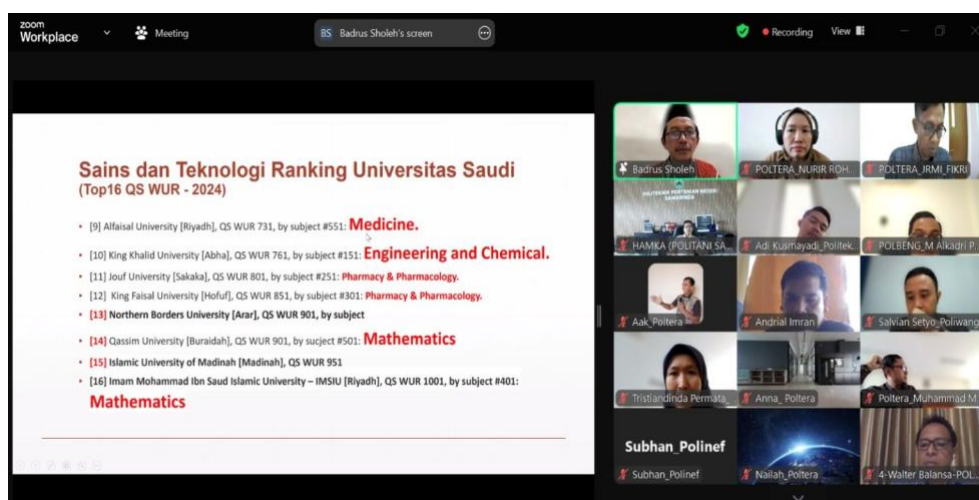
zoom Workplace
Meeting
BS Badrus Sholeh's screen
Recording
View

Sains dan Teknologi Ranking Universitas Saudi
(Top16 QS WUR - 2024)

[9] Alfaisal University [Riyadh], QS WUR 731, by subject #551: Medicine.
[10] King Khalid University [Abha], QS WUR 761, by subject #151: Engineering and Chemical.
[11] Jouf University [Sakaka], QS WUR 801, by subject #251: Pharmacy & Pharmacology.
[12] King Faisal University [Hofuf], QS WUR 851, by subject #301: Pharmacy & Pharmacology.
[13] Northern Borders University [Arar], QS WUR 901, by subject
[14] Qassim University [Buraidah], QS WUR 901, by sucject #501: Mathematics
[15] Islamic University of Madinah [Madinah], QS WUR 951
[16] Imam Mohammad Ibn Saud Islamic University – IMSIU [Riyadh], QS WUR 1001, by subject #401: Mathematics

Badrus Sholeh
POLTERA_NURIR ROH...
POLTERA_IRMI_FIKRI
HAMKA (POLITANI SA...
Adi Kusmayadi_Politek...
POLBENG_M Alkadri P...
Aak_Poltera
Andrial Imran
Salvian Setyo_Poliwang...
Tristiandinda Permata...
Anna_Poltera
Poltera_Muhammad M...
Subhan_Polinef
Subhan_Polinef
Nailah_Poltera
4-Walter Balansa-POL...